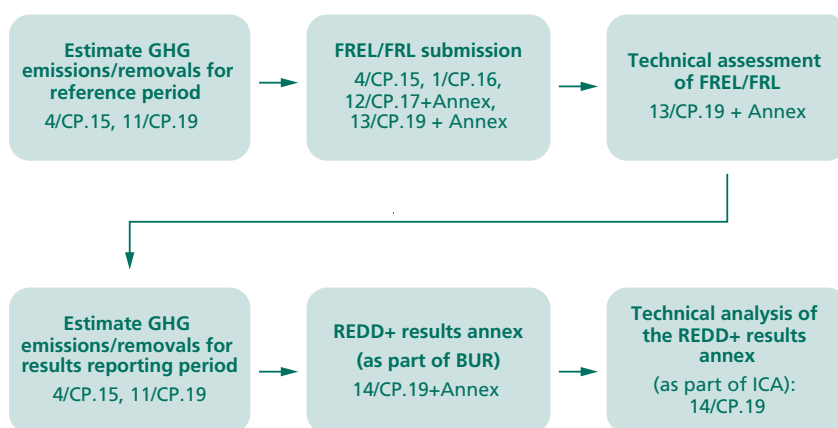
**Estimate GHG emissions/removals for reference period**
4/CP.15, 11/CP.19

**FREL/FRL submission**
4/CP.15, 1/CP.16, 12/CP.17+Annex, 13/CP.19 + Annex

**Technical assessment of FREL/FRL**
13/CP.19 + Annex

**Estimate GHG emissions/removals for results reporting period**
4/CP.15, 11/CP.19

**REDD+ results annex (as part of BUR)**
14/CP.19+Annex

**Technical analysis of the REDD+ results annex**
(as part of ICA): 14/CP.19